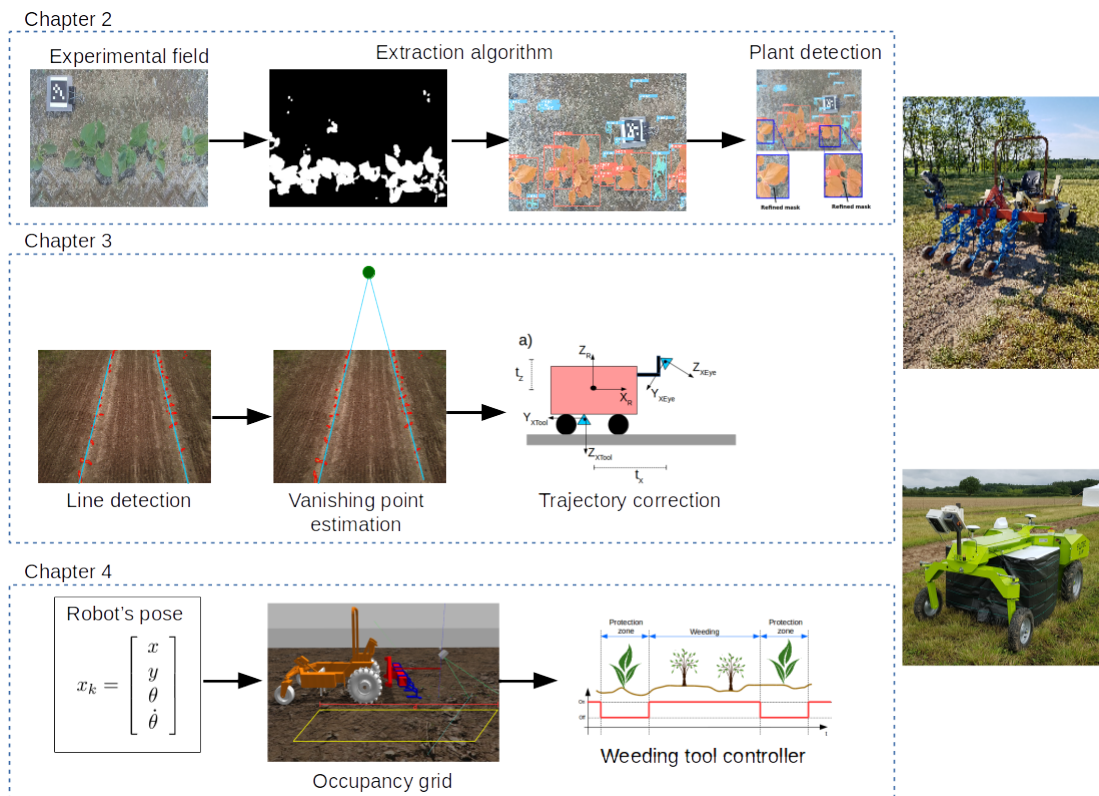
Chapter 2

Experimental field

Extraction algorithm

Plant detection

Refined mask

Refined mask

Chapter 3

a)

$Z_R$

$t_z$

$Z_{XEye}$

$X_R$

$Y_{XEye}$

$Y_{XTool}$

$Z_{XTool}$

$t_x$

Line detection

Vanishing point estimation

Trajectory correction

Chapter 4

Robot's pose

$x_k = \begin{bmatrix} x \\ y \\ \theta \\ \dot{\theta} \end{bmatrix}$

Occupancy grid

Protection zone

Weeding

Protection zone

On

Off

t

Weeding tool controller